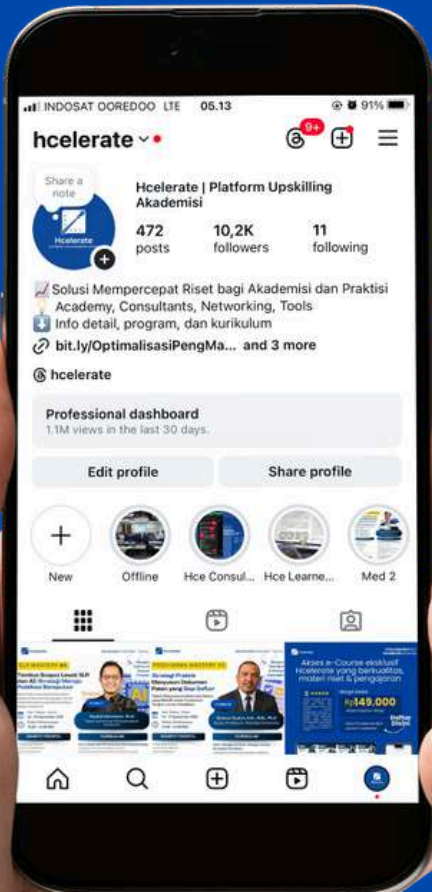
INDOSAT OOREDOO LTE 05.13 91%

hcelerate

9+

Share a note

Hcelerate

Hcelerate | Platform Upskilling Akademisi

472 posts

10,2K followers

11 following

📈 Solusi Mempercepat Riset bagi Akademisi dan Praktisi
Academy, Consultants, Networking, Tools
⬇️ Info detail, program, dan kurikulum

bit.ly/OptimalisasiPengMa... and 3 more

hcelerate

Professional dashboard
1.1M views in the last 30 days.

Edit profile

Share profile

New

Offline

Hce Consul...

Hce Learne...

Med 2

Akses e-Course eksklusif Hcelerate yang berkualitas, materi riset & pengajaran

Rp149.000

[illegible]